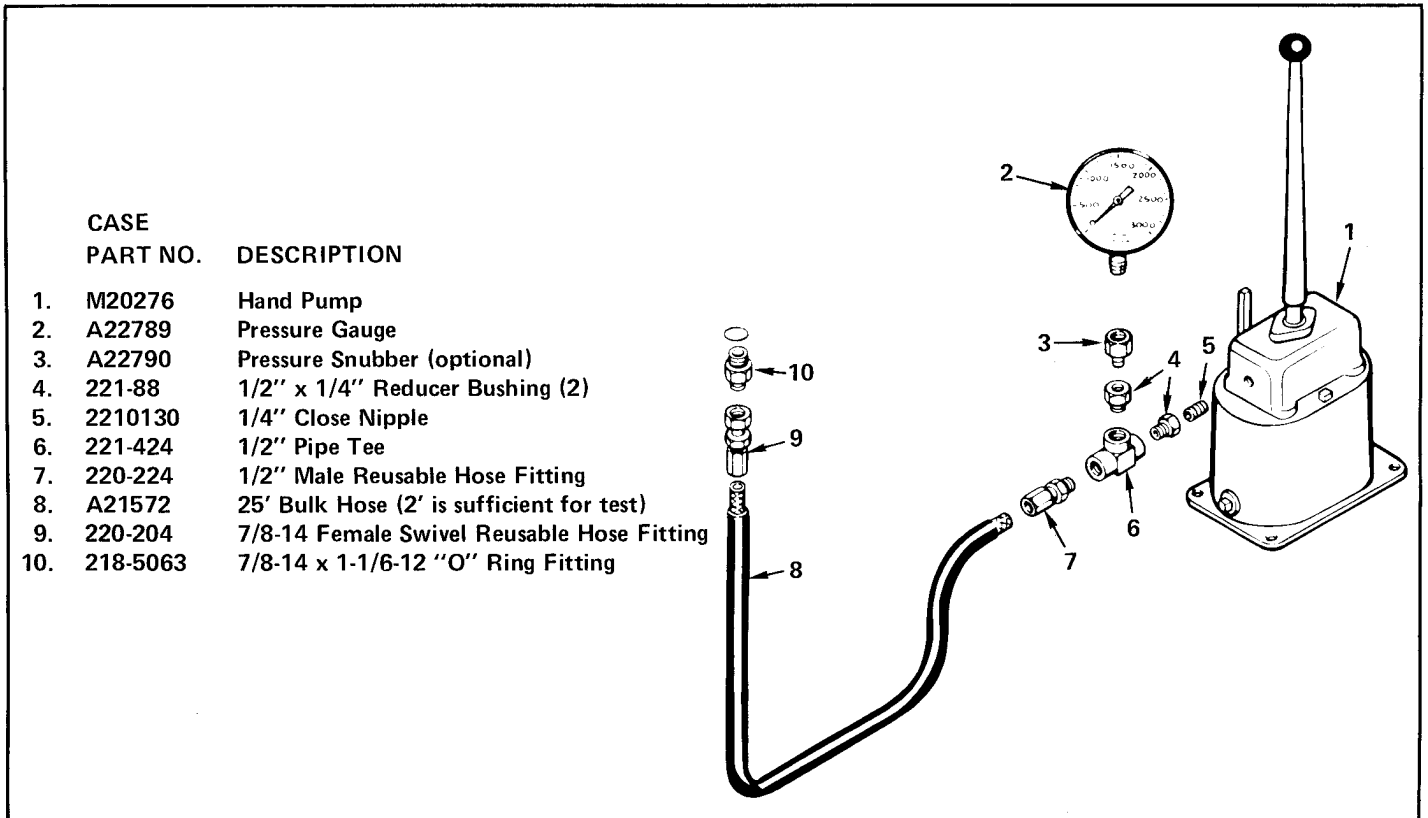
| | CASE PART NO. | DESCRIPTION |
|---|---|---|
| 1. | M20276 | Hand Pump |
| 2. | A22789 | Pressure Gauge |
| 3. | A22790 | Pressure Snubber (optional) |
| 4. | 221-88 | 1/2" x 1/4" Reducer Bushing (2) |
| 5. | 2210130 | 1/4" Close Nipple |
| 6. | 221-424 | 1/2" Pipe Tee |
| 7. | 220-224 | 1/2" Male Reusable Hose Fitting |
| 8. | A21572 | 25' Bulk Hose (2' is sufficient for test) |
| 9. | 220-204 | 7/8-14 Female Swivel Reusable Hose Fitting |
| 10. | 218-5063 | 7/8-14 x 1-1/6-12 "O" Ring Fitting |

2
500 1000 1500 2000 2500 3000
1
3
4
5
10
9
6
7
8